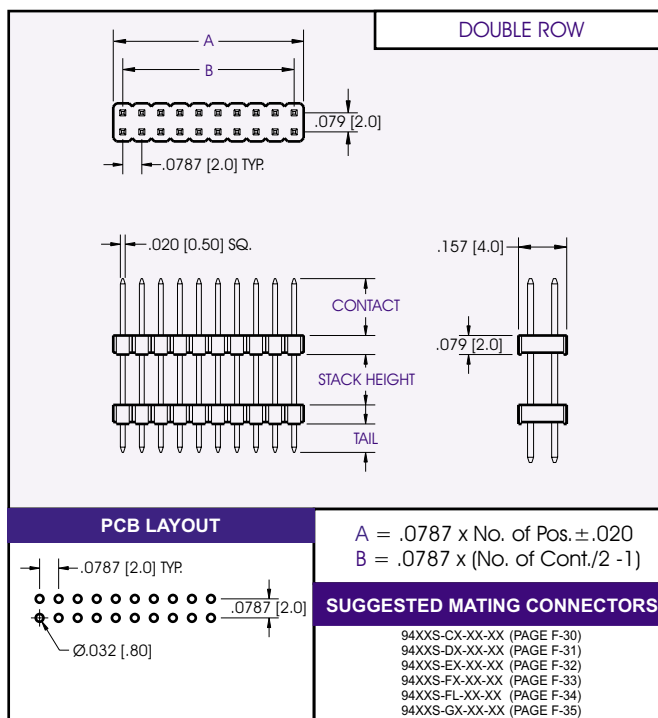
DOUBLE ROW

A

B

.079 [2.0]

.0787 [2.0] TYP.

.020 [0.50] SQ.

.157 [4.0]

CONTACT

.079 [2.0]

STACK HEIGHT

TAIL

PCB LAYOUT

.0787 [2.0] TYP.

.0787 [2.0]

Ø.032 [.80]

A = .0787 x No. of Pos. ± .020
B = .0787 x (No. of Cont./2 -1)

SUGGESTED MATING CONNECTORS

94XXS-CX-XX-XX (PAGE F-30)
94XXS-DX-XX-XX (PAGE F-31)
94XXS-EX-XX-XX (PAGE F-32)
94XXS-FX-XX-XX (PAGE F-33)
94XXS-FL-XX-XX (PAGE F-34)
94XXS-GX-XX-XX (PAGE F-35)